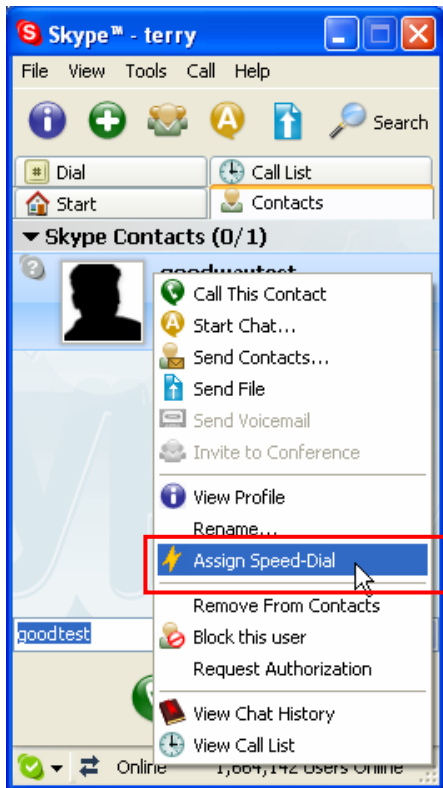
Skype™ - terry

File View Tools Call Help

Search

Dial
Call List
Start
Contacts

Skype Contacts (0/1)

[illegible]

Call This Contact
Start Chat...
Send Contacts...
Send File
Send Voicemail
Invite to Conference
View Profile
Rename...
Assign Speed-Dial
Remove From Contacts
Block this user
Request Authorization
View Chat History
View Call List

goodtest

Online 1,664,142 Users Online